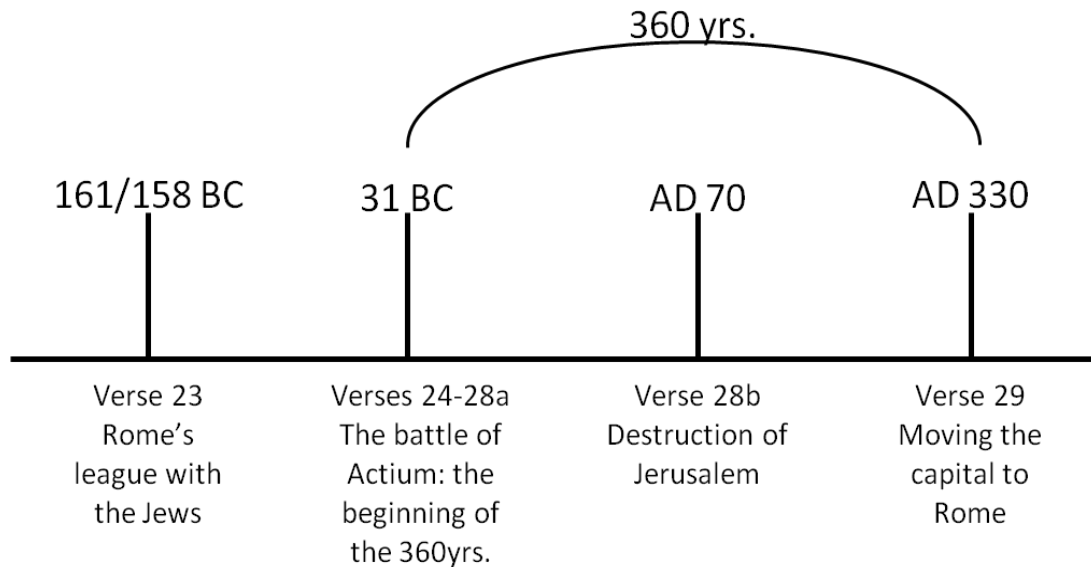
360 yrs.

161/158 BC

31 BC

AD 70

AD 330

Verse 23 Rome's league with the Jews

Verses 24-28a The battle of Actium: the beginning of the 360yrs.

Verse 28b Destruction of Jerusalem

Verse 29 Moving the capital to Rome